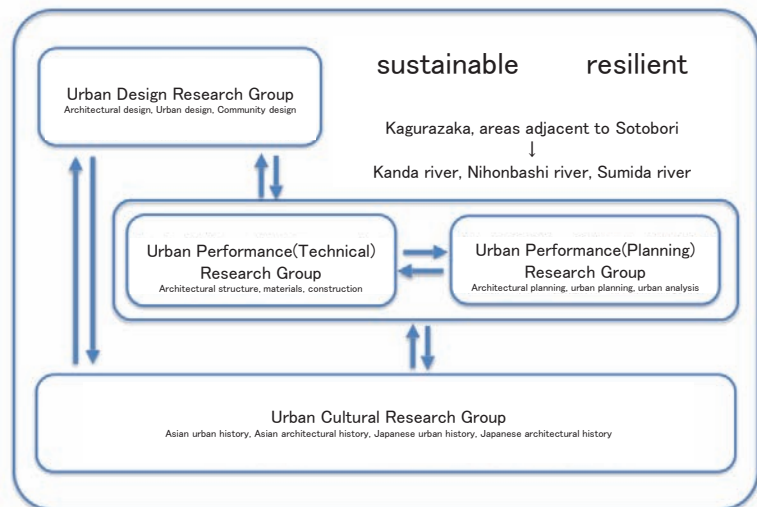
Urban Design Research Group
Architectural design, Urban design, Community design

sustainable resilient

Kagurazaka, areas adjacent to Sotobori
↓
Kanda river, Nihonbashi river, Sumida river

Urban Performance(Technical) Research Group
Architectural structure, materials, construction

Urban Performance(Planning) Research Group
Architectural planning, urban planning, urban analysis

Urban Cultural Research Group
Asian urban history, Asian architectural history, Japanese urban history, Japanese architectural history